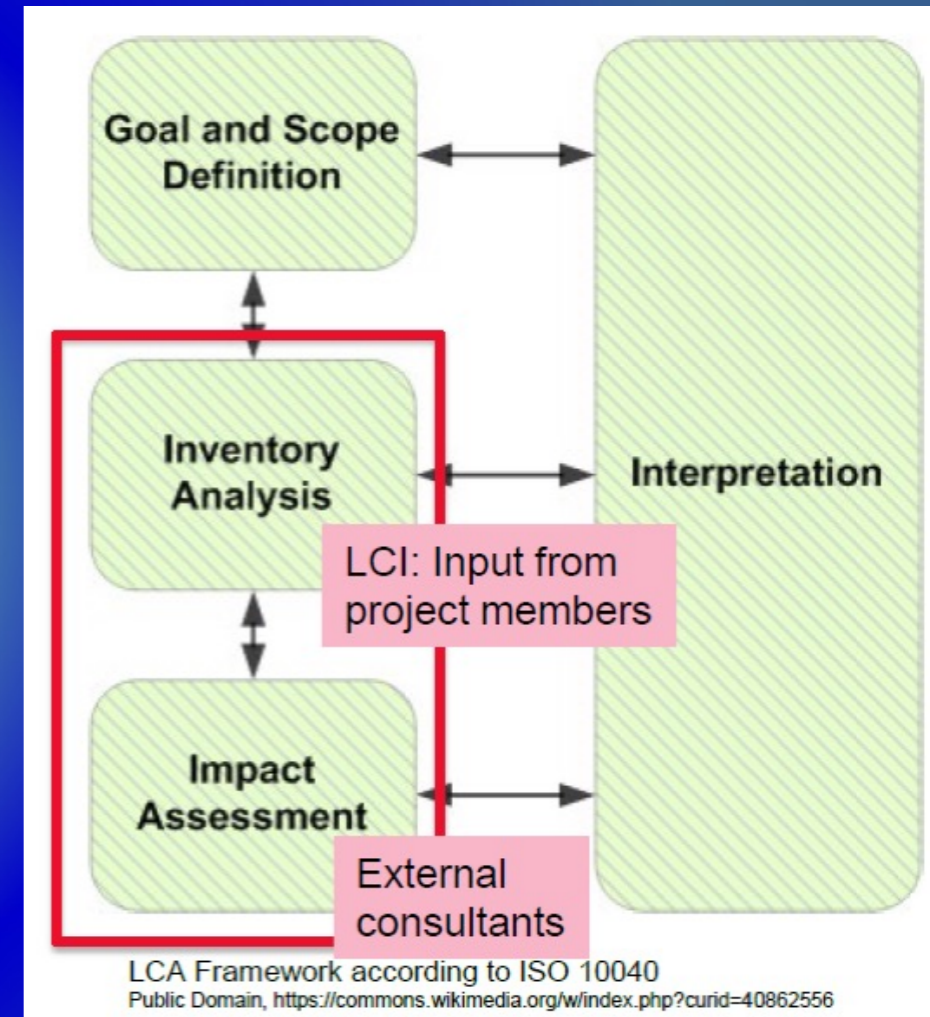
Goal and Scope Definition

Interpretation

Inventory Analysis

LCI: Input from project members

Impact Assessment

External consultants

LCA Framework according to ISO 10040
Public Domain, https://commons.wikimedia.org/w/index.php?curid=40862556